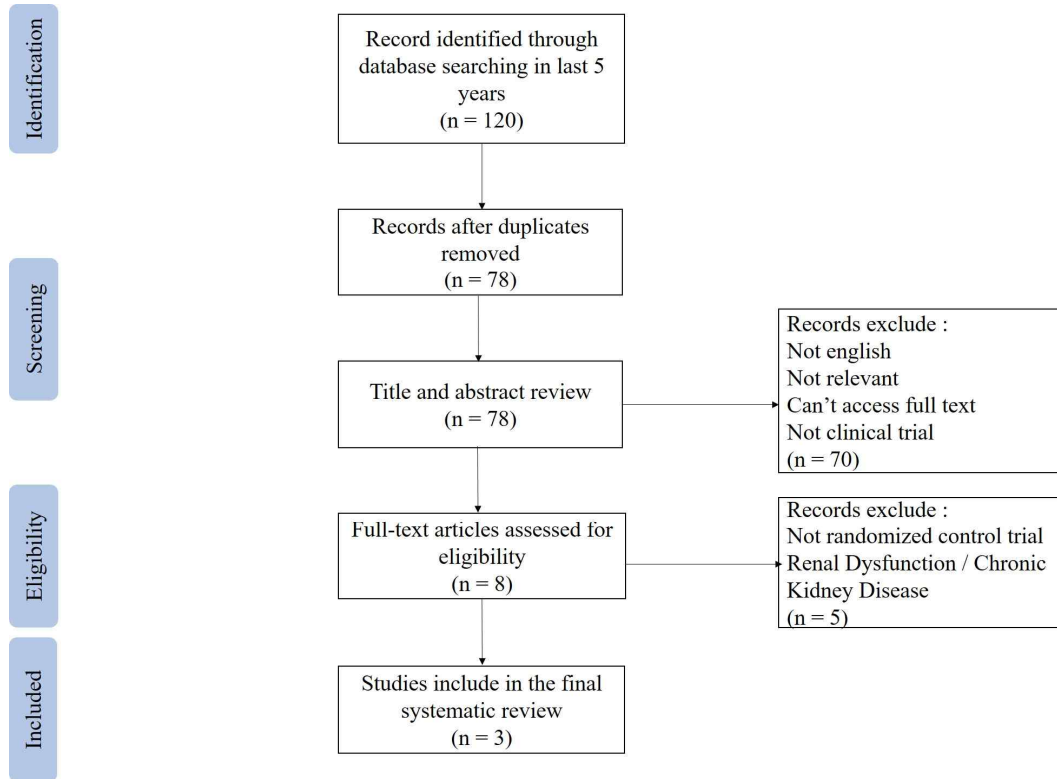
Identification

Record identified through database searching in last 5 years
(n = 120)

Records after duplicates removed
(n = 78)

Screening

Title and abstract review
(n = 78)

Records exclude :
Not english
Not relevant
Can't access full text
Not clinical trial
(n = 70)

Eligibility

Full-text articles assessed for eligibility
(n = 8)

Records exclude :
Not randomized control trial
Renal Dysfunction / Chronic Kidney Disease
(n = 5)

Included

Studies include in the final systematic review
(n = 3)